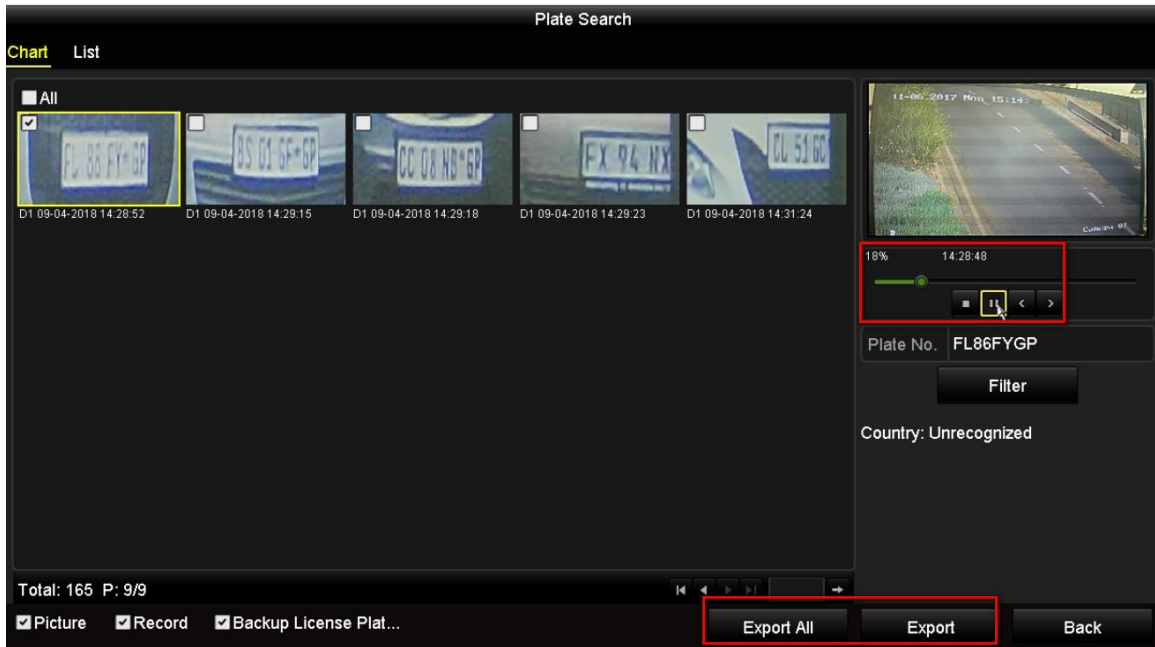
Plate Search

Chart List

All

FL 86 FY GP

BS 01 GF GP

CC 08 NB GP

FX 94 NX

CL 51 GC

D1 09-04-2018 14:28:52

D1 09-04-2018 14:29:15

D1 09-04-2018 14:29:18

D1 09-04-2018 14:29:23

D1 09-04-2018 14:31:24

11-06-2017 Mon 15:14:

Camera 01

18%

14:28:48

Plate No. FL86FYGP

Filter

Country: Unrecognized

Total: 165 P: 9/9

Picture Record Backup License Plat...

Export All

Export

Back